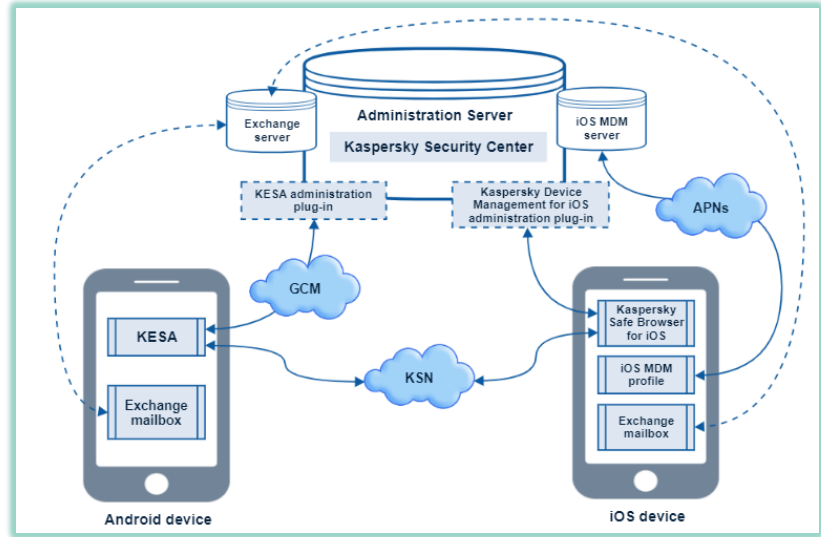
Administration Server

Kaspersky Security Center

Exchange server

iOS MDM server

KESA administration plug-in

Kaspersky Device Management for iOS administration plug-in

APNs

GCM

KESA

Exchange mailbox

KSN

Kaspersky Safe Browser for iOS

iOS MDM profile

Exchange mailbox

Android device

iOS device